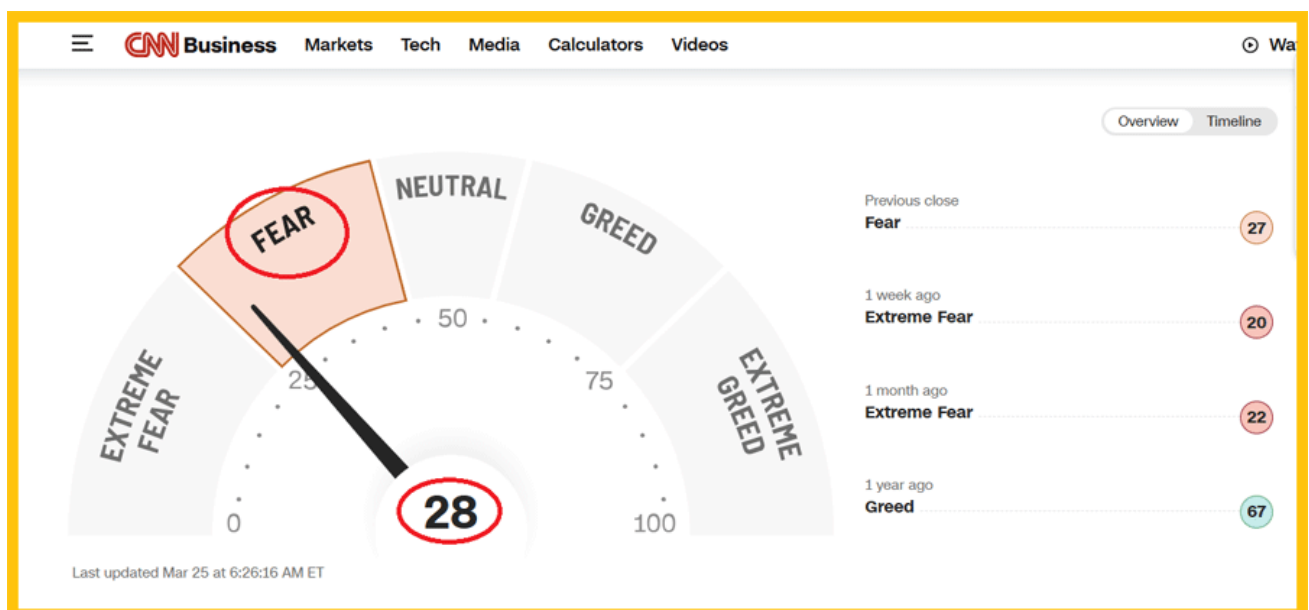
CNN Business Markets Tech Media Calculators Videos Wa

Overview Timeline

EXTREME FEAR
FEAR
NEUTRAL
GREED
EXTREME GREED

0
25
50
75
100

28

Last updated Mar 25 at 6:26:16 AM ET

Previous close
Fear 27

1 week ago
Extreme Fear 20

1 month ago
Extreme Fear 22

1 year ago
Greed 67